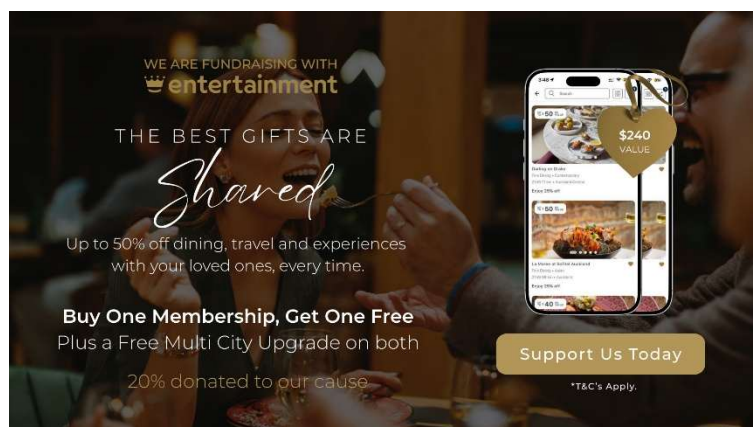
WE ARE FUNDRAISING WITH
entertainment

THE BEST GIFTS ARE
Shared

Up to 50% off dining, travel and experiences with your loved ones, every time.

Buy One Membership, Get One Free
Plus a Free Multi City Upgrade on both

20% donated to our cause

$240
VALUE

Support Us Today

*T&C's Apply.